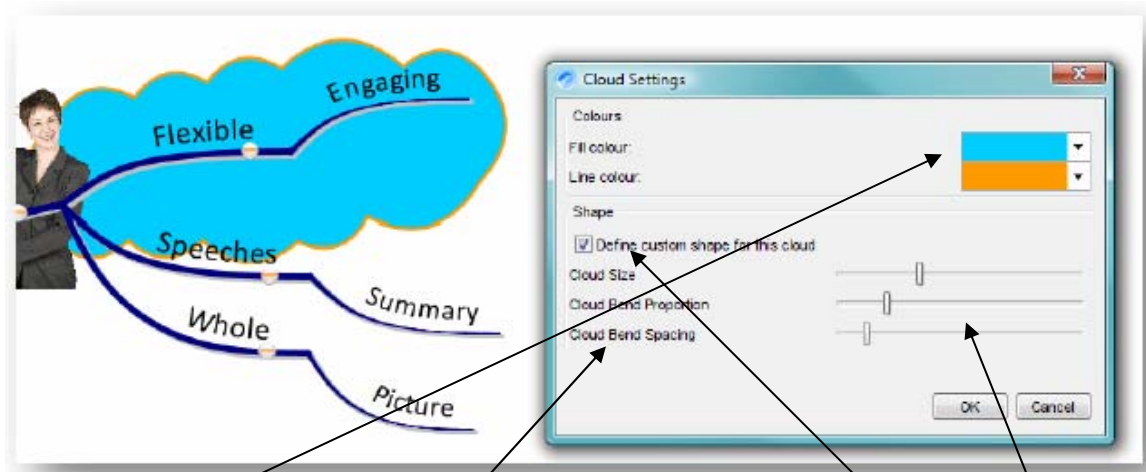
Engaging
Flexible
Speeches
Summary
Whole
Picture

Cloud Settings
Colours
Fill colour:
Line colour:
Shape
Define custom shape for this cloud
Cloud Size
Cloud Bend Proportion
Cloud Bend Spacing
OK
Cancel